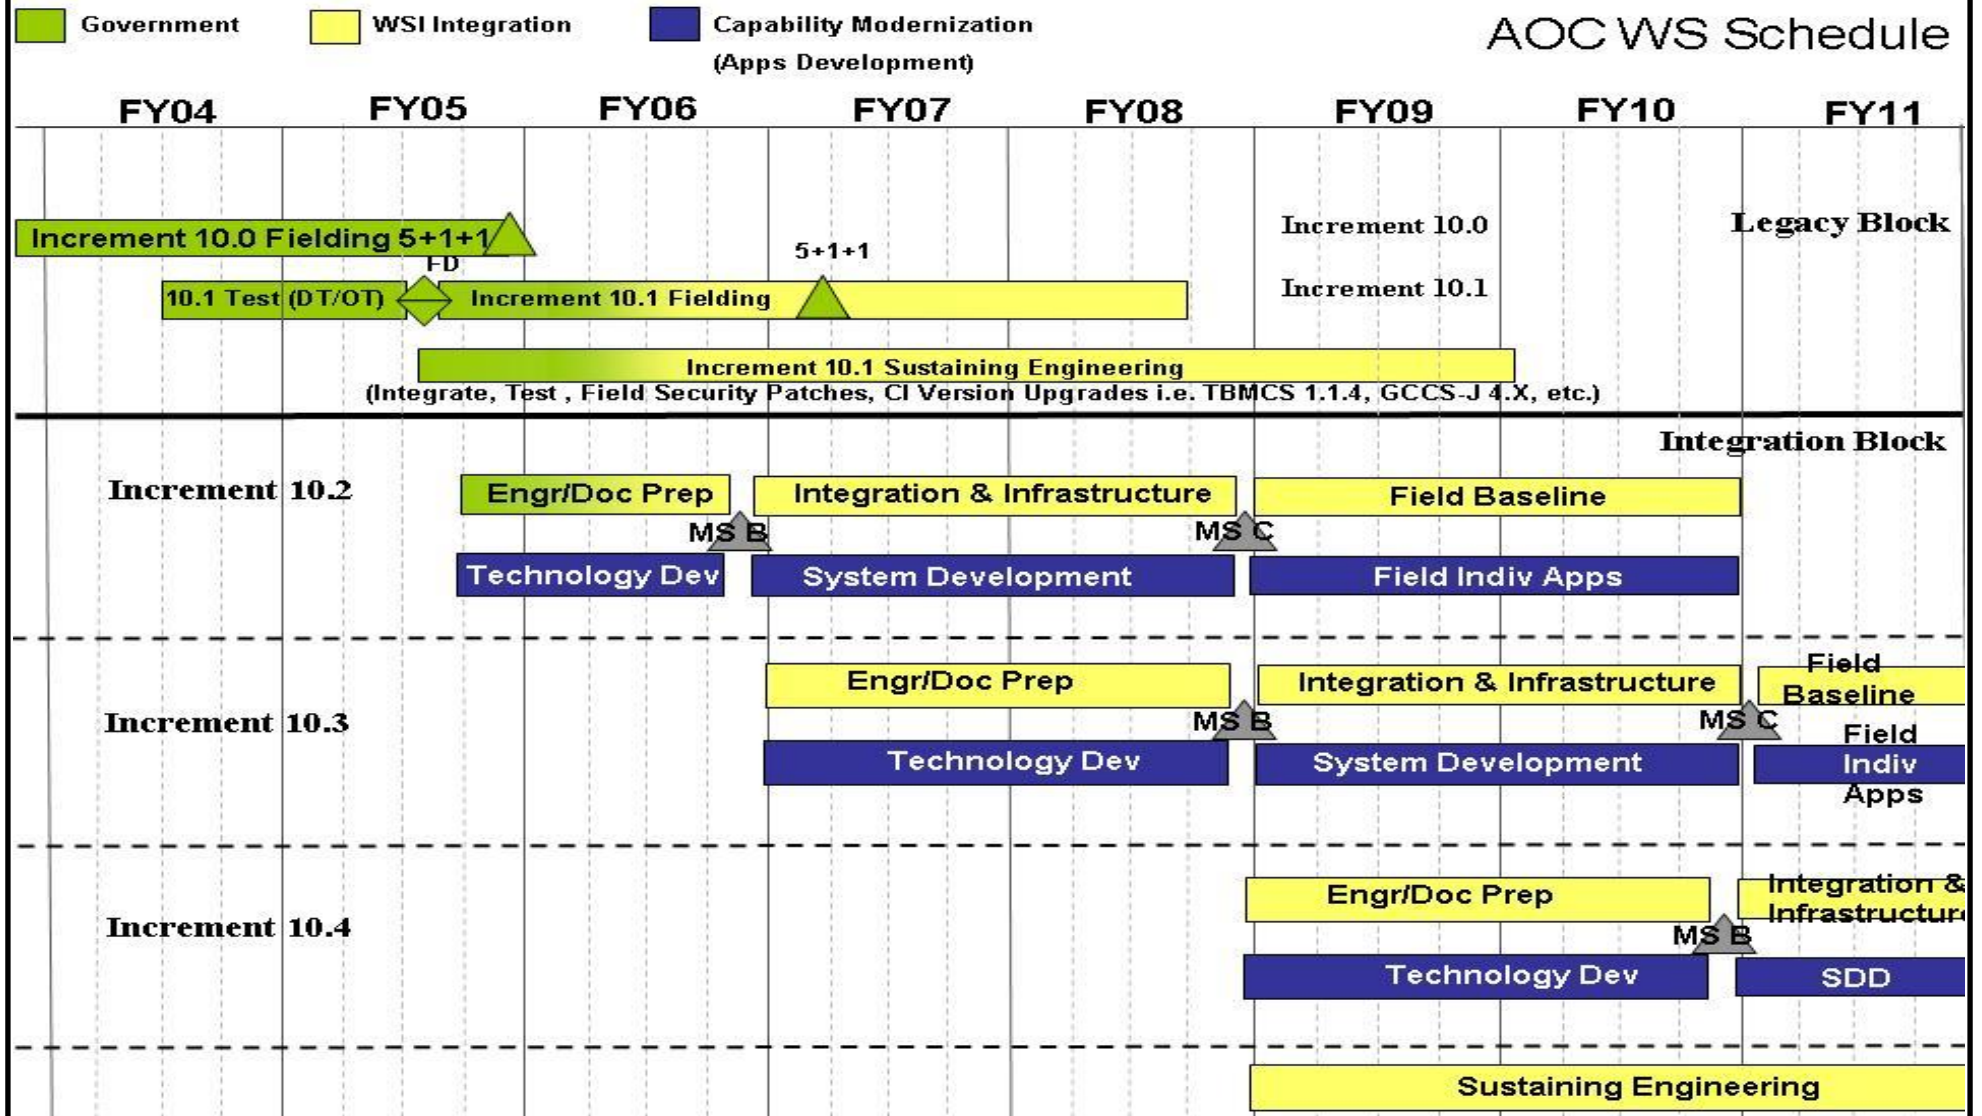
Government WSI Integration Capability Modernization (Apps Development)

AOC WS Schedule

FY04 FY05 FY06 FY07 FY08 FY09 FY10 FY11

Increment 10.0 Fielding 5+1+1

FD

5+1+1

Increment 10.0

Legacy Block

10.1 Test (DT/OT)

Increment 10.1 Fielding

Increment 10.1

Increment 10.1 Sustaining Engineering
(Integrate, Test , Field Security Patches, CI Version Upgrades i.e. TBMCS 1.1.4, GCCS-J 4.X, etc.)

Integration Block

Increment 10.2

Engr/Doc Prep

Integration & Infrastructure

Field Baseline

MS B

MS C

Technology Dev

System Development

Field Indiv Apps

Increment 10.3

Engr/Doc Prep

Integration & Infrastructure

Field Baseline

MS B

MS C

Technology Dev

System Development

Field Indiv Apps

Increment 10.4

Engr/Doc Prep

Integration & Infrastructur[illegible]

MS B

Technology Dev

SDD

Sustaining Engineering